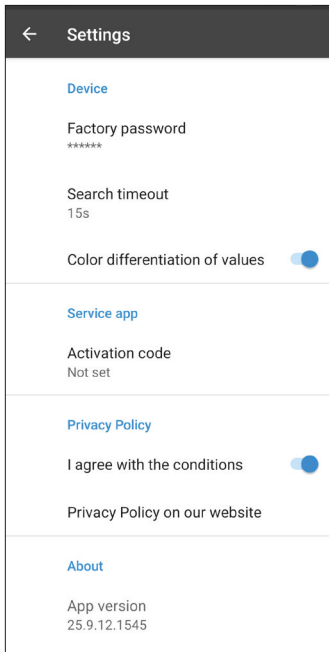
Settings

Device

Factory password
******

Search timeout
15s

Color differentiation of values

Service app

Activation code
Not set

Privacy Policy

I agree with the conditions

Privacy Policy on our website

About

App version
25.9.12.1545